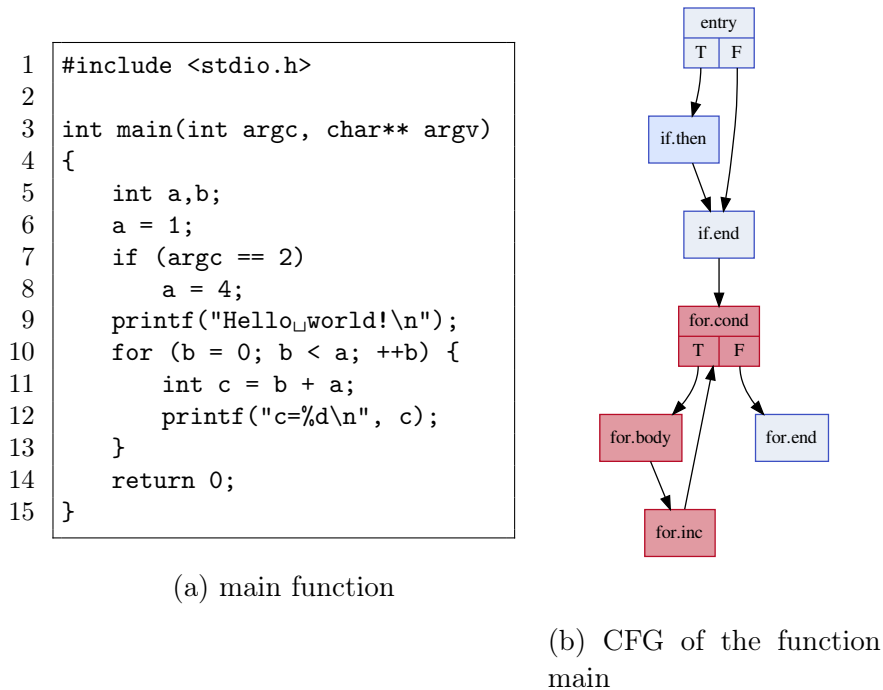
1 #include <stdio.h>
2
3 int main(int argc, char** argv)
4 {
5     int a,b;
6     a = 1;
7     if (argc == 2)
8         a = 4;
9     printf("Hello␣world!\n");
10    for (b = 0; b < a; ++b) {
11        int c = b + a;
12        printf("c=%d\n", c);
13    }
14    return 0;
15 }

(a) main function

entry
T F
if.then
if.end
for.cond
T F
for.body
for.end
for.inc

(b) CFG of the function main